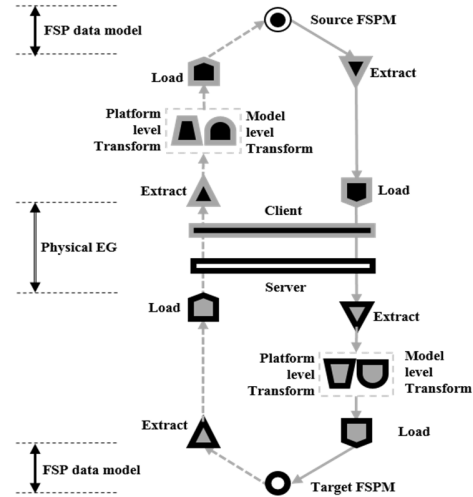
FSP data model

Source FSPM

Load

Extract

Platform level Transform

Model level Transform

Extract

Load

Client

Physical EG

Server

Load

Extract

Platform level Transform

Model level Transform

Extract

Load

FSP data model

Target FSPM